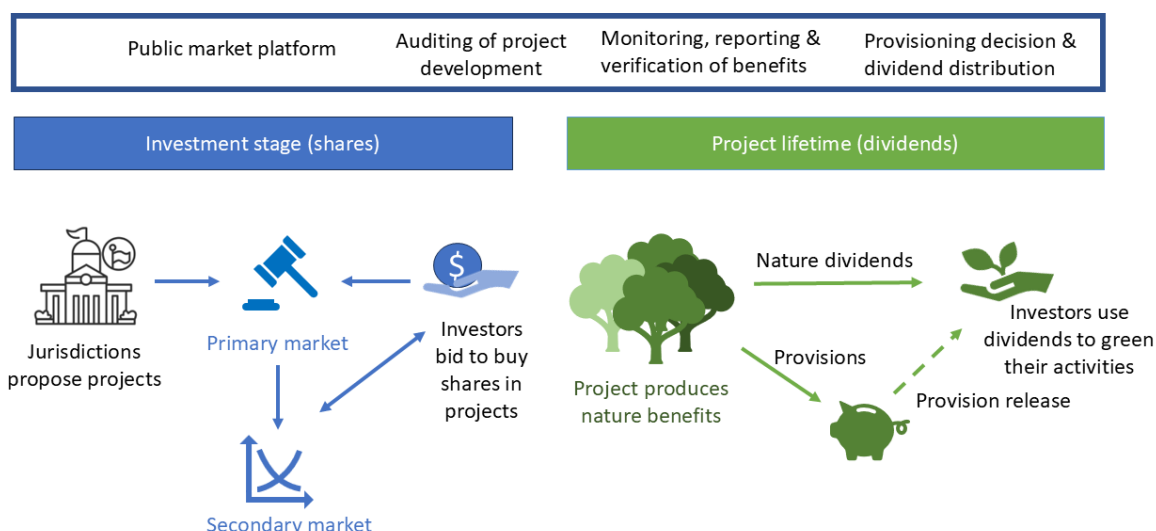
Public market platform

Auditing of project development

Monitoring, reporting & verification of benefits

Provisioning decision & dividend distribution

Investment stage (shares)

Project lifetime (dividends)

Jurisdictions propose projects

Primary market

Investors bid to buy shares in projects

Secondary market

Project produces nature benefits

Nature dividends

Provisions

Investors use dividends to green their activities

Provision release